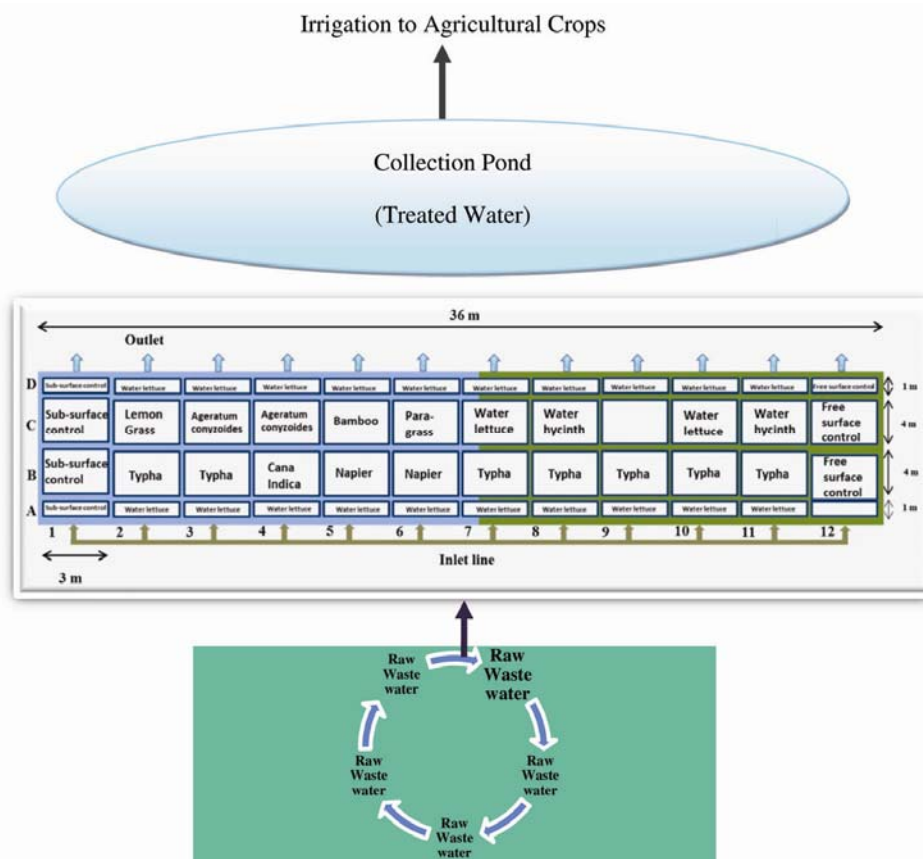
Irrigation to Agricultural Crops

Collection Pond

(Treated Water)

36 m

Outlet

| | 1 | 2 | 3 | 4 | 5 | 6 | 7 | 8 | 9 | 10 | 11 | 12 |
|---|---|---|---|---|---|---|---|---|---|---|---|---|
| D | Sub-surface control | Water lettuce | Water lettuce | Water lettuce | Water lettuce | Water lettuce | Water lettuce | Water lettuce | Water lettuce | Water lettuce | Water lettuce | Free surface control |
| C | Sub-surface control | Lemon Grass | Ageratum conyzoides | Ageratum conyzoides | Bamboo | Para-grass | Water lettuce | Water hycinth | | Water lettuce | Water hycinth | Free surface control |
| B | Sub-surface control | Typha | Typha | Cana Indica | Napier | Napier | Typha | Typha | Typha | Typha | Typha | Free surface control |
| A | Sub-surface control | Water lettuce | Water lettuce | Water lettuce | Water lettuce | Water lettuce | Water lettuce | Water lettuce | Water lettuce | Water lettuce | Water lettuce | |

1 m
4 m
4 m
1 m

Inlet line

3 m

Raw Waste water

Raw Waste water

Raw Waste water

Raw Waste water

Raw Waste water